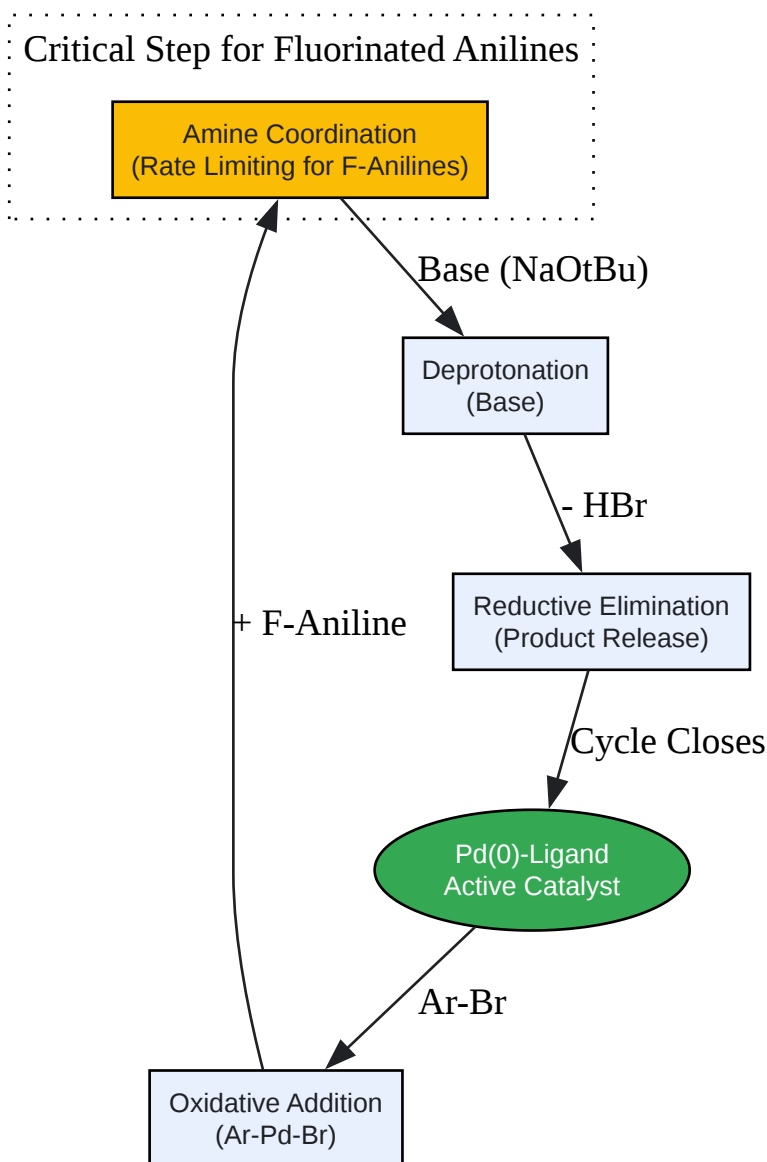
Critical Step for Fluorinated Anilines

Amine Coordination
(Rate Limiting for F-Anilines)

Base (NaOtBu)

Deprotonation
(Base)

- HBr

Reductive Elimination
(Product Release)

Cycle Closes

Pd(0)-Ligand
Active Catalyst

Ar-Br

Oxidative Addition
(Ar-Pd-Br)

+ F-Aniline